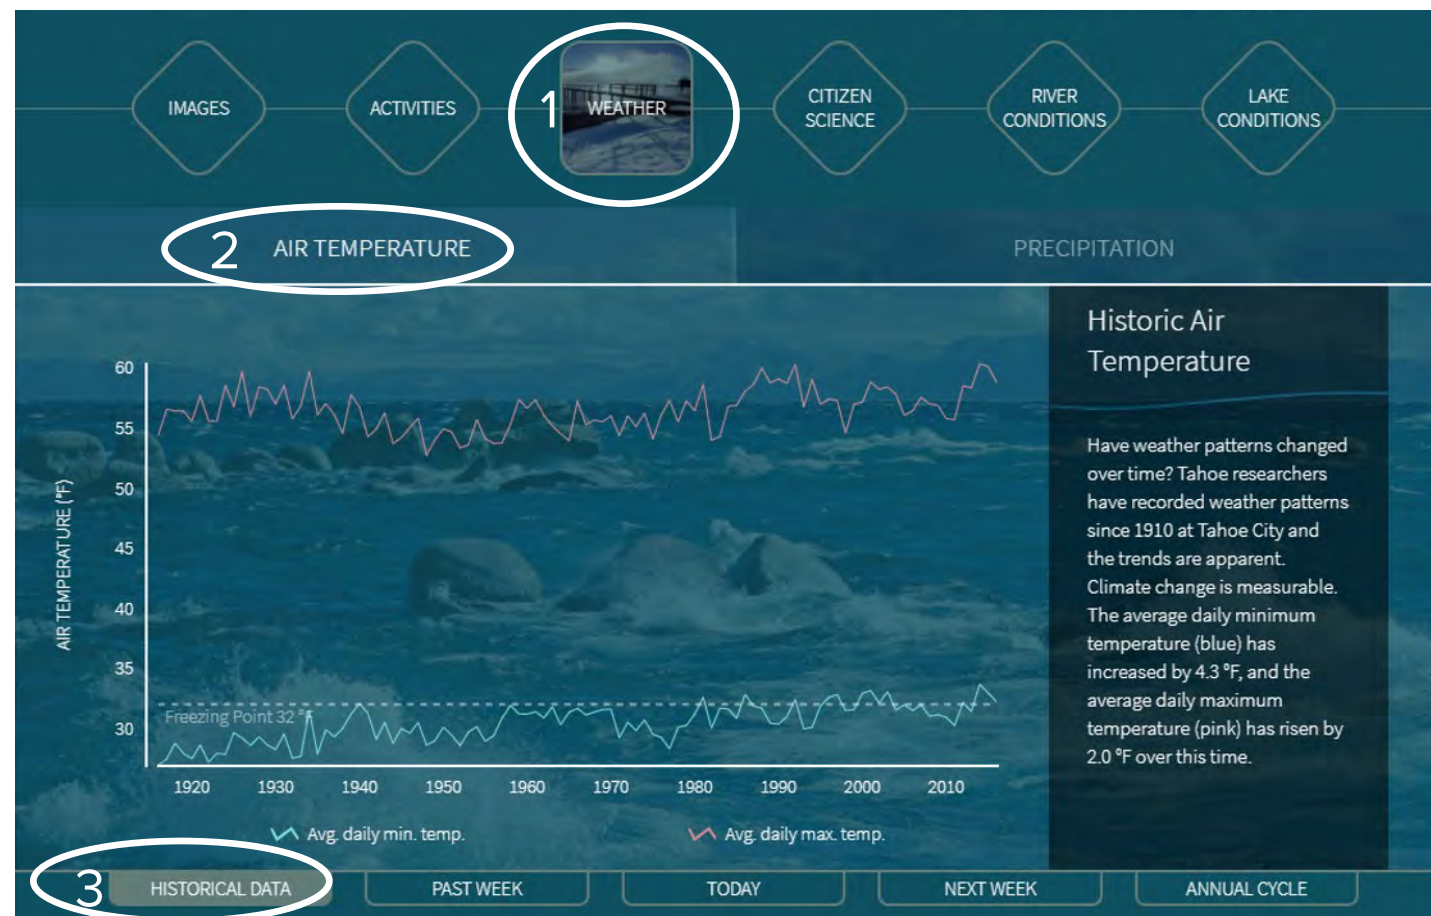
IMAGES
ACTIVITIES
1 WEATHER
CITIZEN SCIENCE
RIVER CONDITIONS
LAKE CONDITIONS

2 AIR TEMPERATURE
PRECIPITATION

AIR TEMPERATURE (°F)
60
55
50
45
40
35
30
Freezing Point 32 °F
1920 1930 1940 1950 1960 1970 1980 1990 2000 2010
Avg. daily min. temp.
Avg. daily max. temp.

Historic Air Temperature

Have weather patterns changed over time? Tahoe researchers have recorded weather patterns since 1910 at Tahoe City and the trends are apparent. Climate change is measurable. The average daily minimum temperature (blue) has increased by 4.3 °F, and the average daily maximum temperature (pink) has risen by 2.0 °F over this time.

3 HISTORICAL DATA
PAST WEEK
TODAY
NEXT WEEK
ANNUAL CYCLE